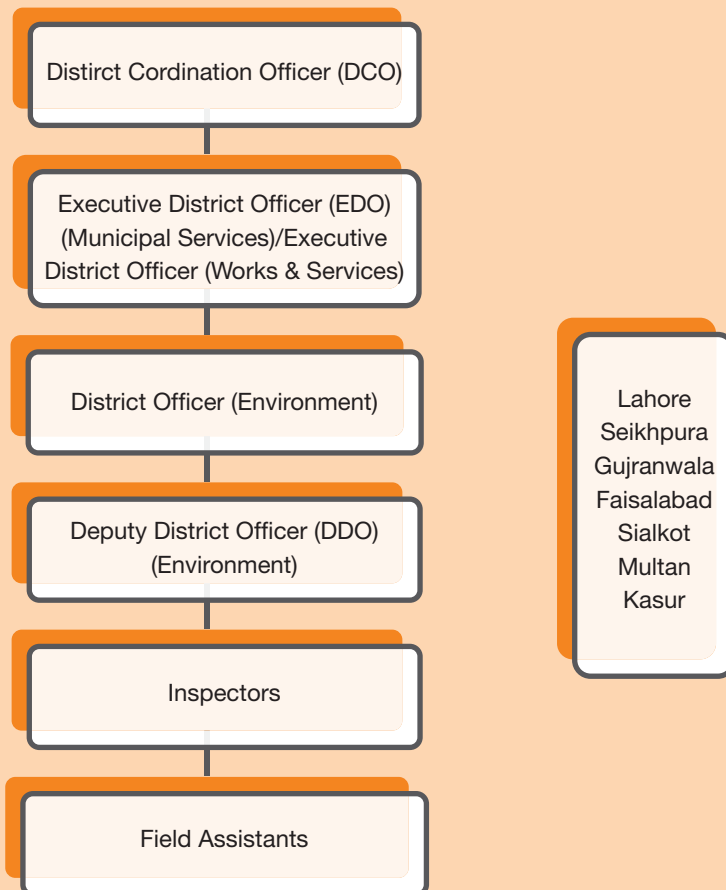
Distirct Cordination Officer (DCO)

Executive District Officer (EDO) (Municipal Services)/Executive District Officer (Works & Services)

District Officer (Environment)

Deputy District Officer (DDO) (Environment)

Inspectors

Field Assistants

Lahore
Seikhpura
Gujranwala
Faisalabad
Sialkot
Multan
Kasur